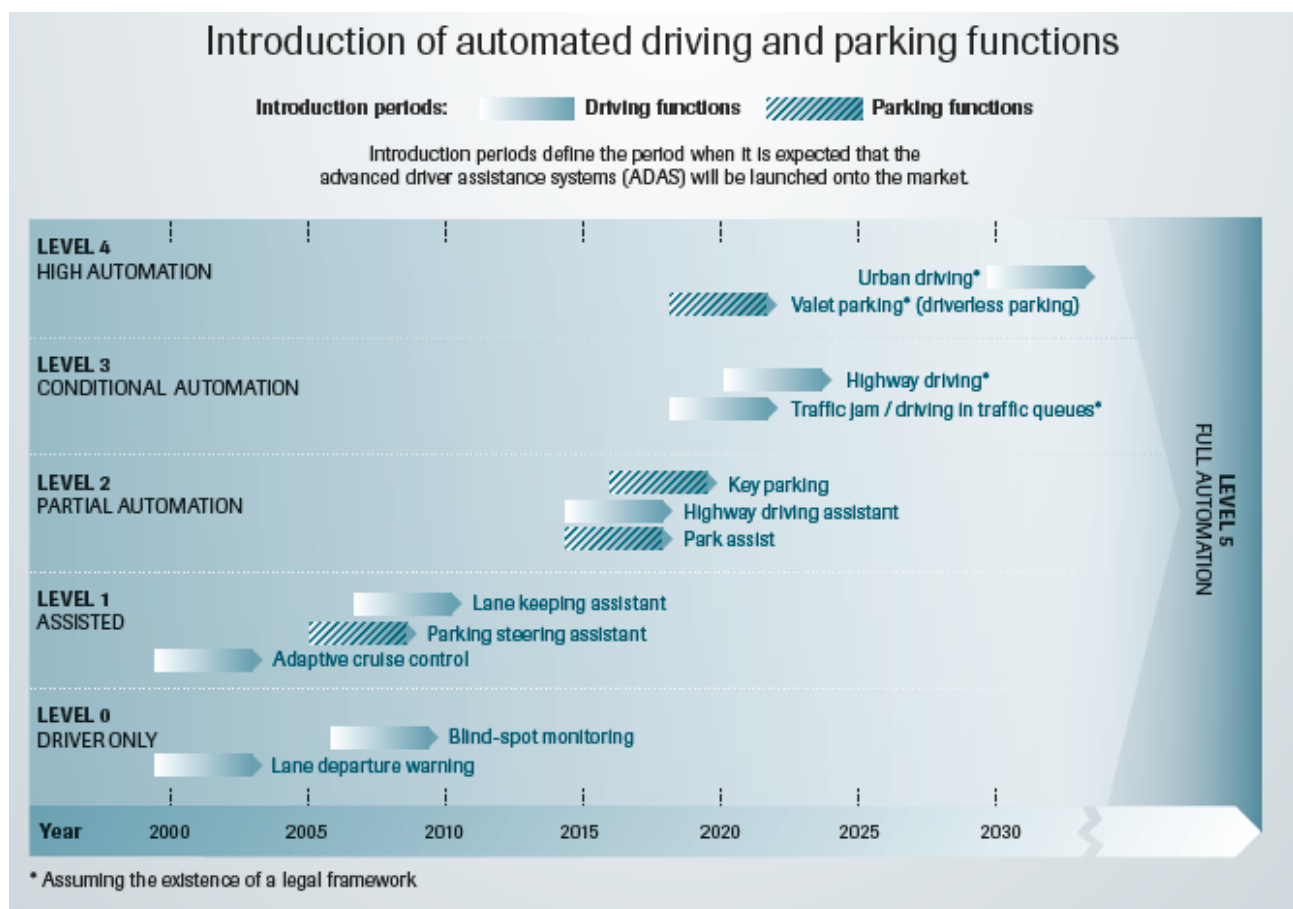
Introduction of automated driving and parking functions

Introduction periods: Driving functions Parking functions

Introduction periods define the period when it is expected that the advanced driver assistance systems (ADAS) will be launched onto the market.

LEVEL 4
HIGH AUTOMATION

Urban driving*
Valet parking* (driverless parking)

LEVEL 3
CONDITIONAL AUTOMATION

Highway driving*
Traffic jam / driving in traffic queues*

LEVEL 2
PARTIAL AUTOMATION

Key parking
Highway driving assistant
Park assist

LEVEL 1
ASSISTED

Lane keeping assistant
Parking steering assistant
Adaptive cruise control

LEVEL 0
DRIVER ONLY

Blind-spot monitoring
Lane departure warning

LEVEL 5
FULL AUTOMATION

| Year | 2000 | 2005 | 2010 | 2015 | 2020 | 2025 | 2030 |
|---|---|---|---|---|---|---|---|

* Assuming the existence of a legal framework